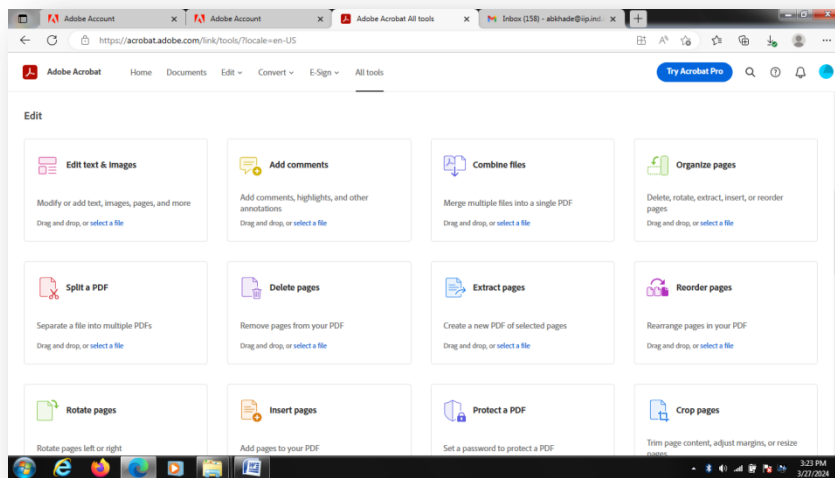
Adobe Account
Adobe Account
Adobe Acrobat All tools
Inbox (158) - abkhade@iip.ind

https://acrobat.adobe.com/link/tools/?locale=en-US

Adobe Acrobat Home Documents Edit Convert E-Sign All tools Try Acrobat Pro

Edit

Edit text & images
Modify or add text, images, pages, and more
Drag and drop, or select a file

Add comments
Add comments, highlights, and other annotations
Drag and drop, or select a file

Combine files
Merge multiple files into a single PDF
Drag and drop, or select a file

Organize pages
Delete, rotate, extract, insert, or reorder pages
Drag and drop, or select a file

Split a PDF
Separate a file into multiple PDFs
Drag and drop, or select a file

Delete pages
Remove pages from your PDF
Drag and drop, or select a file

Extract pages
Create a new PDF of selected pages
Drag and drop, or select a file

Reorder pages
Rearrange pages in your PDF
Drag and drop, or select a file

Rotate pages
Rotate pages left or right

Insert pages
Add pages to your PDF

Protect a PDF
Set a password to protect a PDF

Crop pages
Trim page content, adjust margins, or resize pages

3:23 PM
3/27/2024